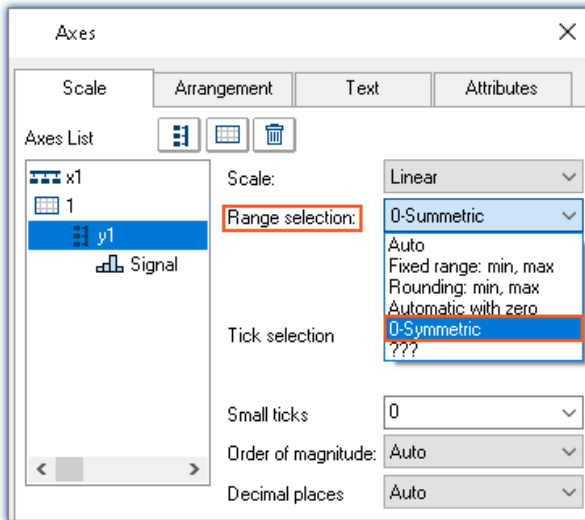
Axes

Scale | Arrangement | Text | Attributes

Axes List

x1
1
y1
Signal

Scale: Linear
Range selection: 0-Summetric
Auto
Fixed range: min, max
Rounding: min, max
Automatic with zero
0-Symmetric
???
Tick selection

Small ticks 0
Order of magnitude: Auto
Decimal places Auto